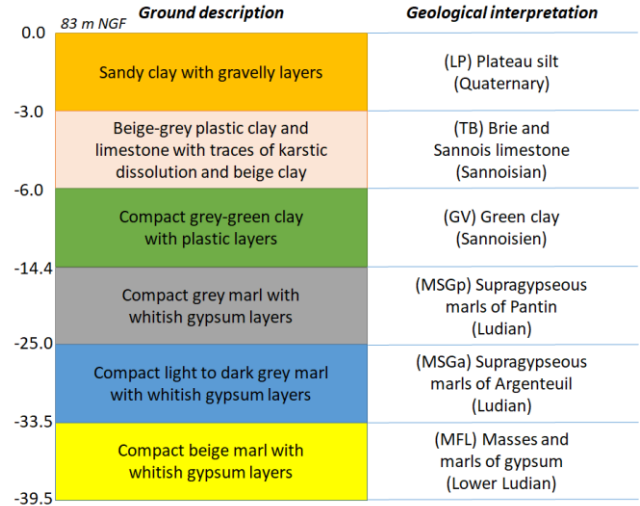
83 m NGF

| | Ground description | Geological interpretation |
|---|---|---|
| 0.0 | Sandy clay with gravelly layers | (LP) Plateau silt (Quaternary) |
| -3.0 | Beige-grey plastic clay and limestone with traces of karstic dissolution and beige clay | (TB) Brie and Sannois limestone (Sannoisian) |
| -6.0 | Compact grey-green clay with plastic layers | (GV) Green clay (Sannoisien) |
| -14.4 | Compact grey marl with whitish gypsum layers | (MSGp) Supragypseous marls of Pantin (Ludian) |
| -25.0 | Compact light to dark grey marl with whitish gypsum layers | (MSGa) Supragypseous marls of Argenteuil (Ludian) |
| -33.5 | Compact beige marl with whitish gypsum layers | (MFL) Masses and marls of gypsum (Lower Ludian) |
| -39.5 | | |